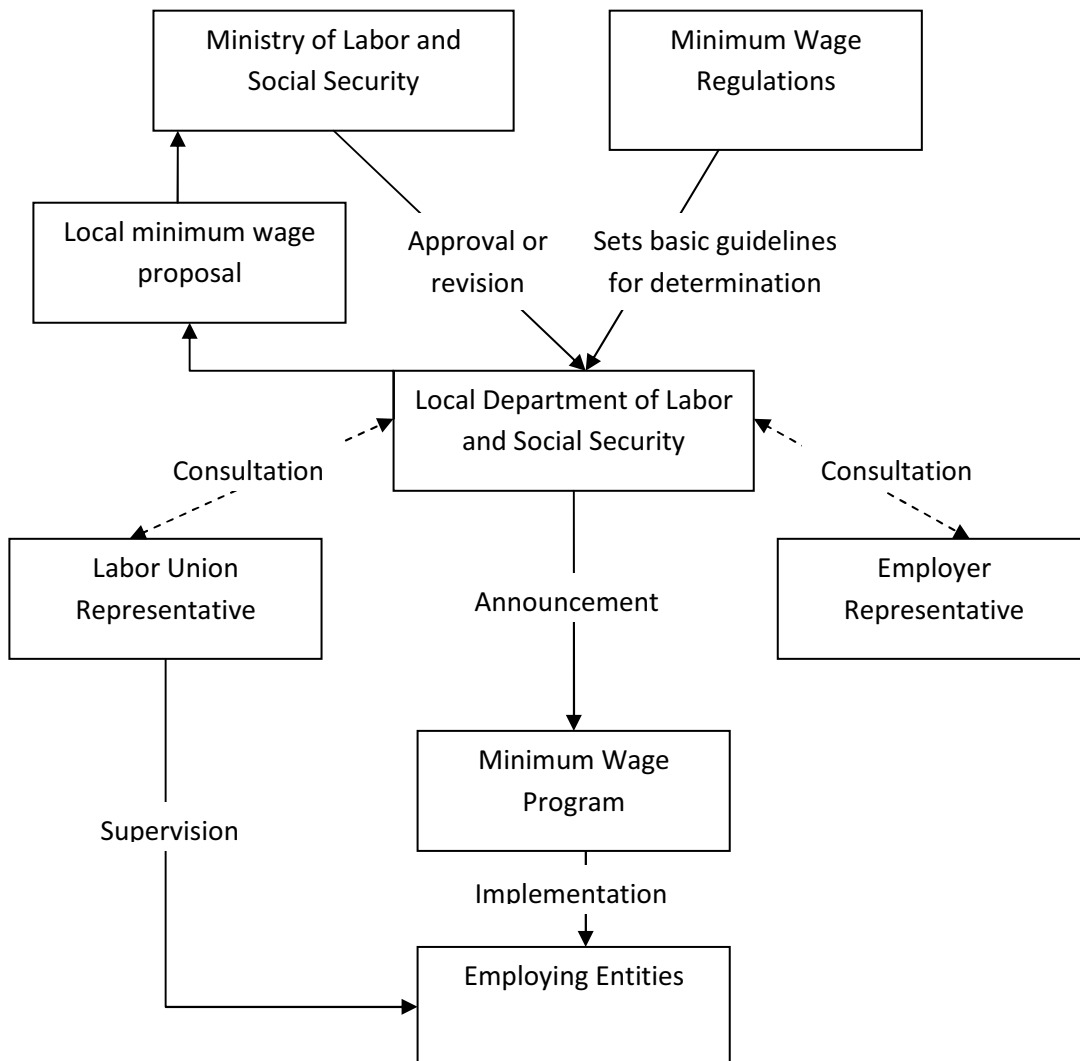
Ministry of Labor and Social Security

Minimum Wage Regulations

Local minimum wage proposal

Approval or revision

Sets basic guidelines for determination

Local Department of Labor and Social Security

Consultation

Consultation

Labor Union Representative

Announcement

Employer Representative

Minimum Wage Program

Supervision

Implementation

Employing Entities